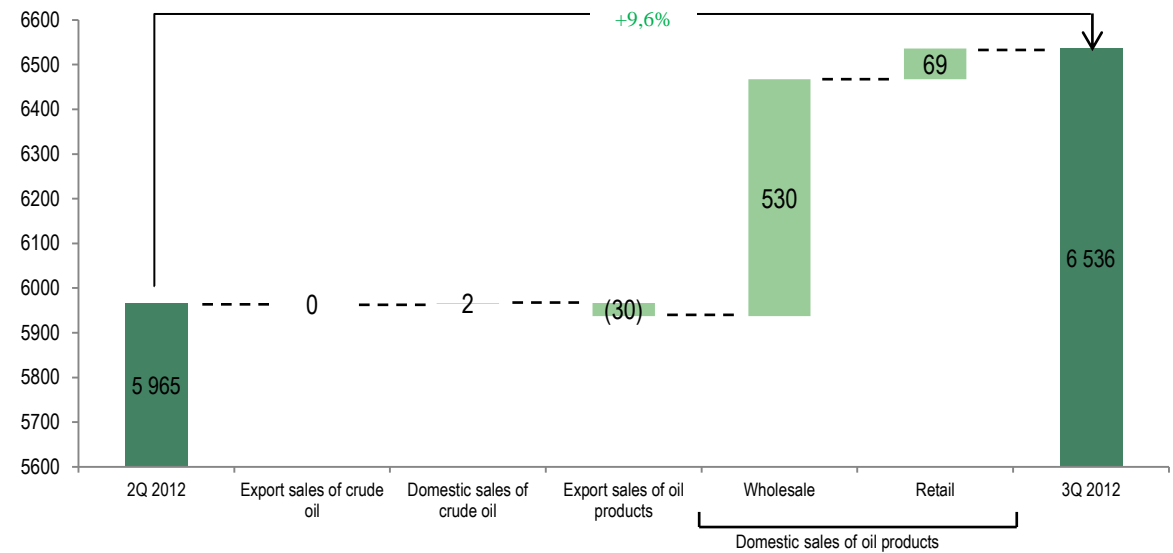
6600
6500
6400
6300
6200
6100
6000
5900
5800
5700
5600

+9,6%

5 965
0
2
(30)
530
69
6 536

2Q 2012
Export sales of crude oil
Domestic sales of crude oil
Export sales of oil products
Wholesale
Retail
3Q 2012

Domestic sales of oil products